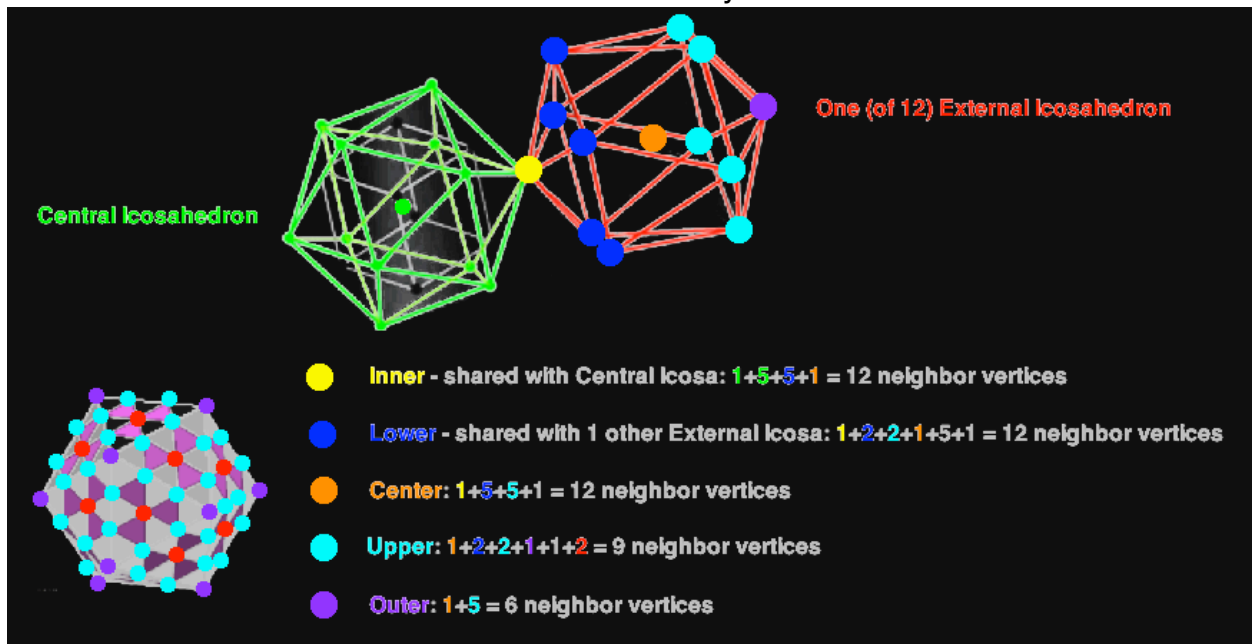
One (of 12) External Icosahedron

Central Icosahedron

Inner - shared with Central Icosa: 1+5+5+1 = 12 neighbor vertices

Lower - shared with 1 other External Icosa: 1+2+2+1+5+1 = 12 neighbor vertices

Center: 1+5+5+1 = 12 neighbor vertices

Upper: 1+2+2+1+1+2 = 9 neighbor vertices

Outer: 1+5 = 6 neighbor vertices